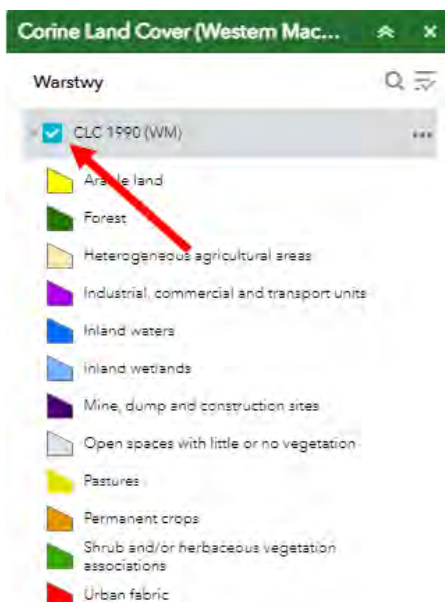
Corine Land Cover (Western Mac...

Warstwy

CLC 1990 (WM)

Arable land

Forest

Heterogeneous agricultural areas

Industrial, commercial and transport units

Inland waters

Inland wetlands

Mine, dump and construction sites

Open spaces with little or no vegetation

Pastures

Permanent crops

Shrub and/or herbaceous vegetation associations

Urban fabric